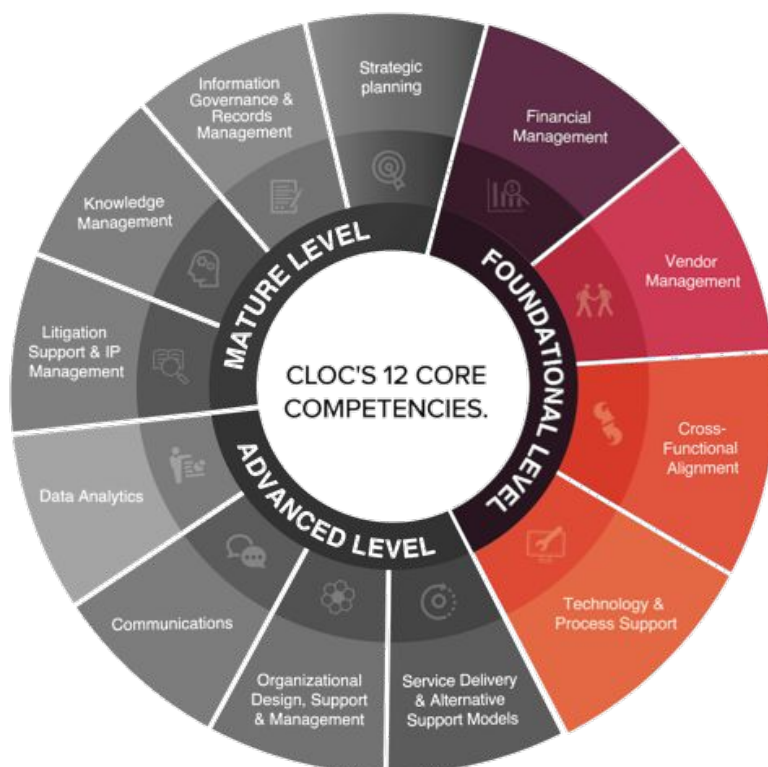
CLOC'S 12 CORE COMPETENCIES.

FOUNDATIONAL LEVEL

Financial Management

Vendor Management

Cross-Functional Alignment

Technology & Process Support

ADVANCED LEVEL

Service Delivery & Alternative Support Models

Organizational Design, Support & Management

Communications

Data Analytics

MATURE LEVEL

Litigation Support & IP Management

Knowledge Management

Information Governance & Records Management

Strategic planning